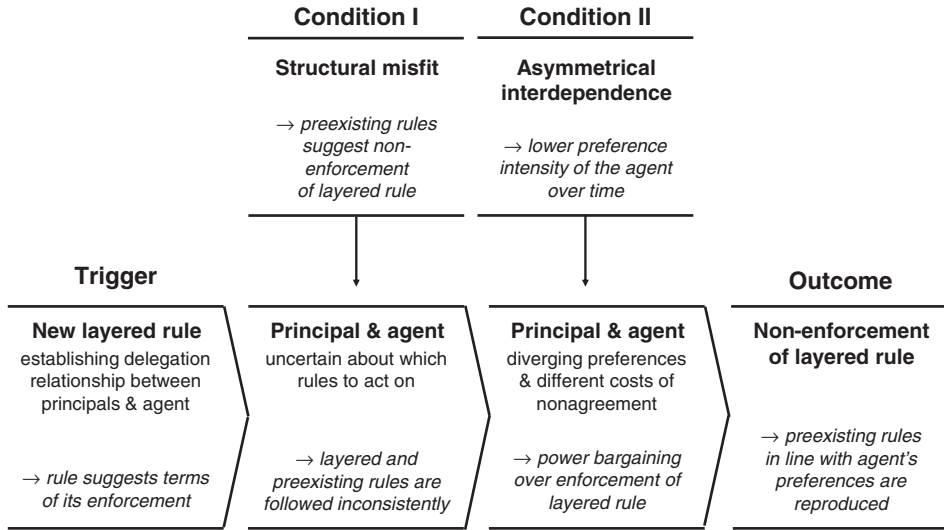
Condition I

Structural misfit

→ *preexisting rules suggest non-enforcement of layered rule*

Condition II

Asymmetrical interdependence

→ *lower preference intensity of the agent over time*

Trigger

New layered rule

establishing delegation relationship between principals & agent

→ *rule suggests terms of its enforcement*

Principal & agent

uncertain about which rules to act on

→ *layered and preexisting rules are followed inconsistently*

Principal & agent

diverging preferences & different costs of nonagreement

→ *power bargaining over enforcement of layered rule*

Outcome

Non-enforcement of layered rule

→ *preexisting rules in line with agent's preferences are reproduced*